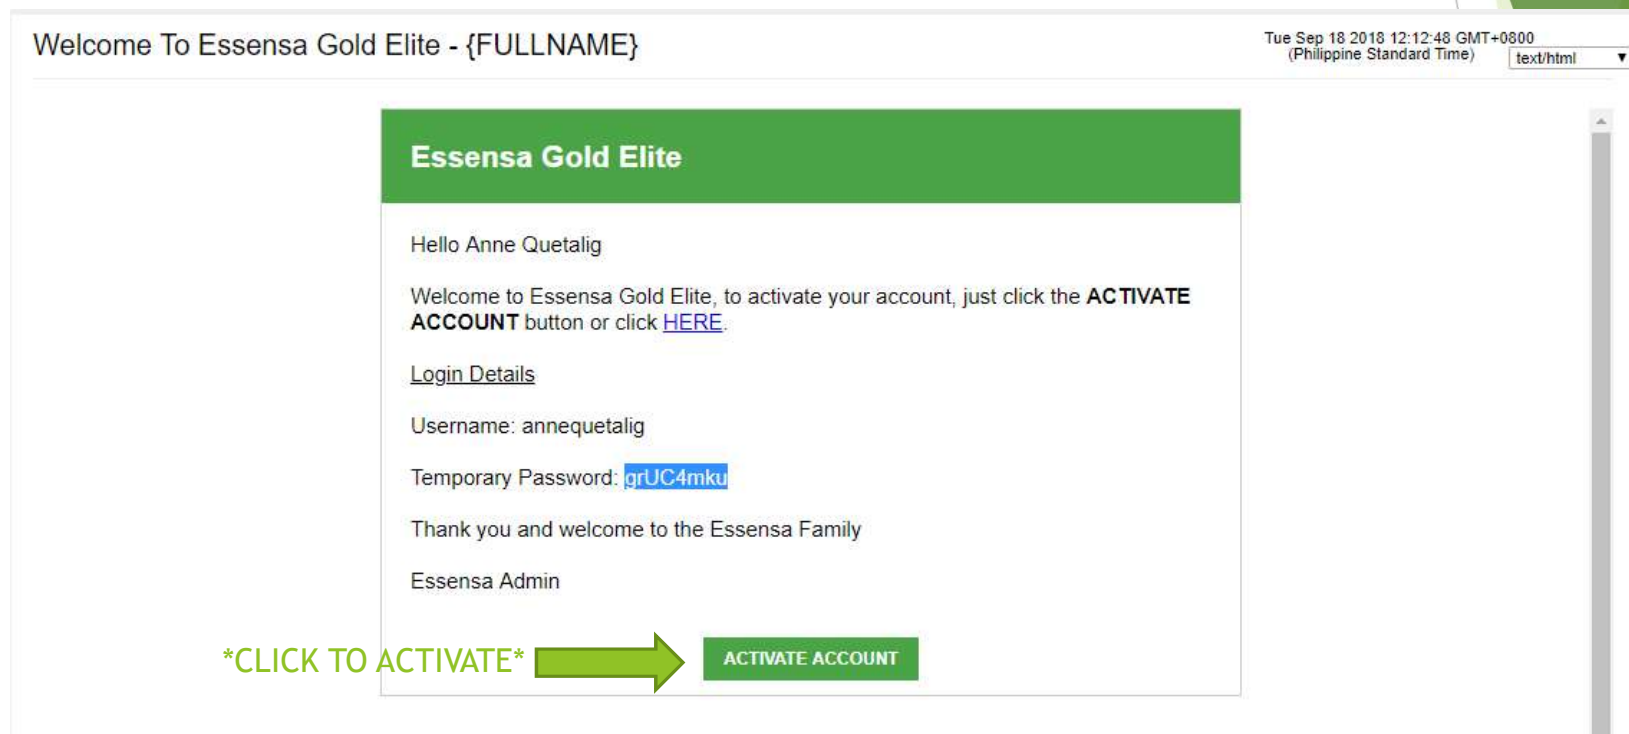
Welcome To Essensa Gold Elite - {FULLNAME}

Tue Sep 18 2018 12:12:48 GMT+0800 (Philippine Standard Time)

text/html

Essensa Gold Elite

Hello Anne Quetalig

Welcome to Essensa Gold Elite, to activate your account, just click the ACTIVATE ACCOUNT button or click HERE.

Login Details

Username: annequetalig

Temporary Password: grUC4mku

Thank you and welcome to the Essensa Family

Essensa Admin

*CLICK TO ACTIVATE*

ACTIVATE ACCOUNT